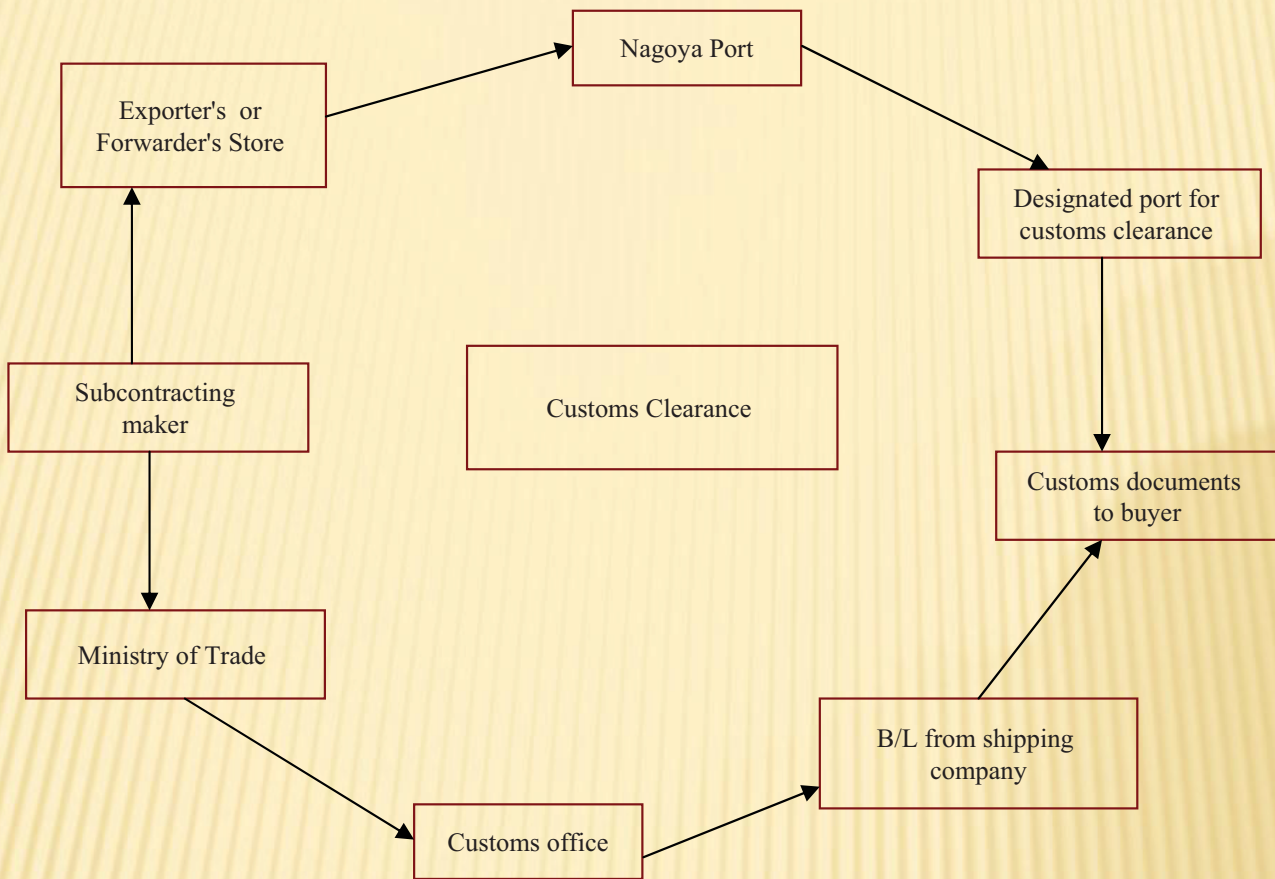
Nagoya Port

Exporter's or Forwarder's Store

Designated port for customs clearance

Subcontracting maker

Customs Clearance

Customs documents to buyer

Ministry of Trade

B/L from shipping company

Customs office